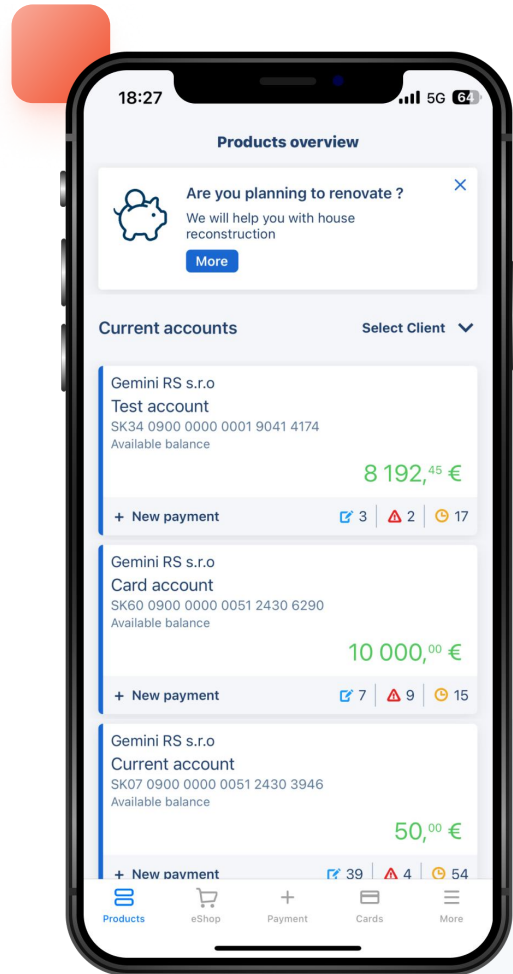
18:27
5G 64

Products overview

Are you planning to renovate ?
We will help you with house reconstruction
More

Current accounts
Select Client

Gemini RS s.r.o
Test account
SK34 0900 0000 0001 9041 4174
Available balance
8 192,$^{45}$ €
+ New payment
3
2
17

Gemini RS s.r.o
Card account
SK60 0900 0000 0051 2430 6290
Available balance
10 000,$^{00}$ €
+ New payment
7
9
15

Gemini RS s.r.o
Current account
SK07 0900 0000 0051 2430 3946
Available balance
50,$^{00}$ €
+ New payment
39
4
54

Products
eShop
Payment
Cards
More